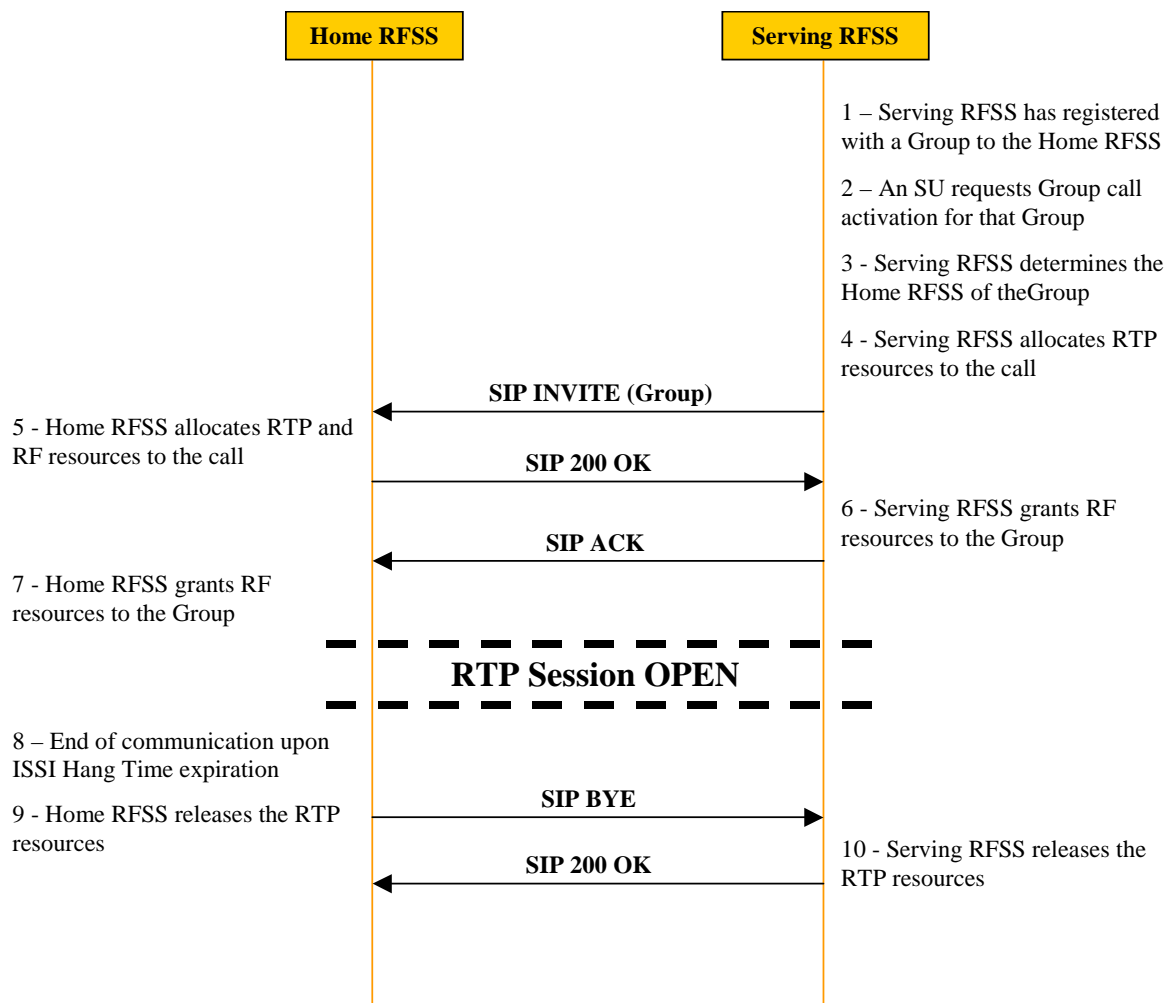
Home RFSS

Serving RFSS

1 – Serving RFSS has registered with a Group to the Home RFSS

2 – An SU requests Group call activation for that Group

3 - Serving RFSS determines the Home RFSS of theGroup

4 - Serving RFSS allocates RTP resources to the call

SIP INVITE (Group)

5 - Home RFSS allocates RTP and RF resources to the call

SIP 200 OK

6 - Serving RFSS grants RF resources to the Group

SIP ACK

7 - Home RFSS grants RF resources to the Group

RTP Session OPEN

8 – End of communication upon ISSI Hang Time expiration

9 - Home RFSS releases the RTP resources

SIP BYE

SIP 200 OK

10 - Serving RFSS releases the RTP resources